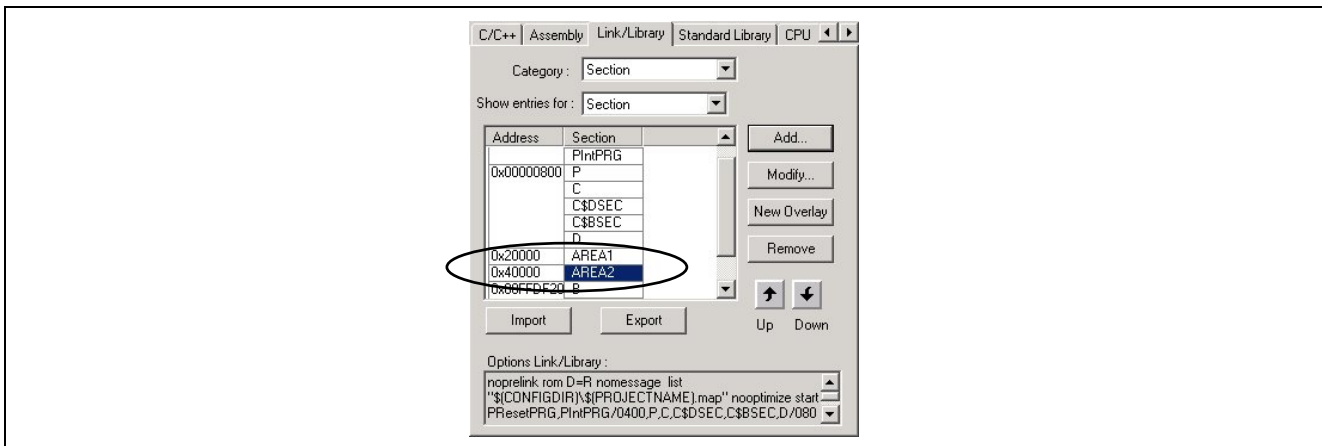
C/C++ | Assembly | Link/Library | Standard Library | CPU

Category : Section

Show entries for : Section

| Address | Section |
|---|---|
| | PIntPRG |
| 0x00000800 | P |
| | C |
| | C$DSEC |
| | C$BSEC |
| | D |
| 0x20000 | AREA1 |
| 0x40000 | AREA2 |
| 0x00FFDF20 | B |

Add...

Modify...

New Overlay

Remove

Up Down

Import

Export

Options Link/Library :

noprelink rom D=R nomessage list "$(CONFIGDIR)\$(PROJECTNAME).map" nooptimize start PResetPRG,PIntPRG/0400,P,C,C$DSEC,C$BSEC,D/080